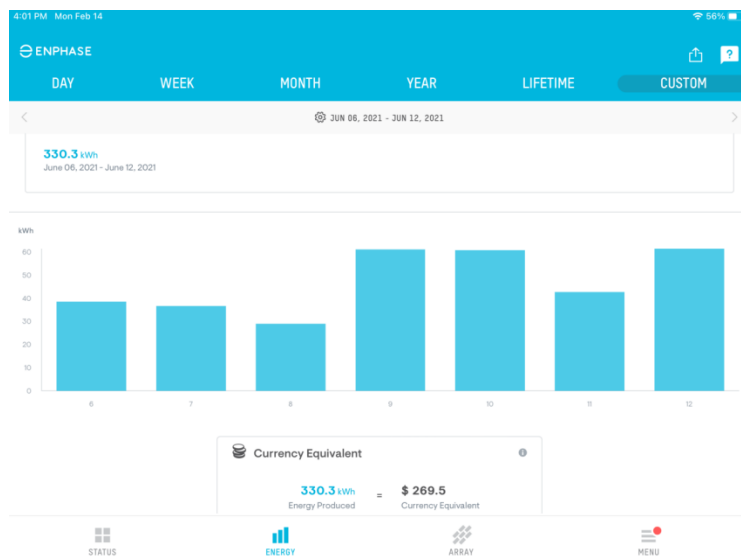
4:01 PM Mon Feb 14

56%

ENPHASE

?

DAY WEEK MONTH YEAR LIFETIME CUSTOM

JUN 06, 2021 - JUN 12, 2021

330.3 kWh
June 06, 2021 - June 12, 2021

kWh

60
50
40
30
20
10
0

6 7 8 9 10 11 12

Currency Equivalent

330.3 kWh
Energy Produced

=

$ 269.5
Currency Equivalent

STATUS ENERGY ARRAY MENU